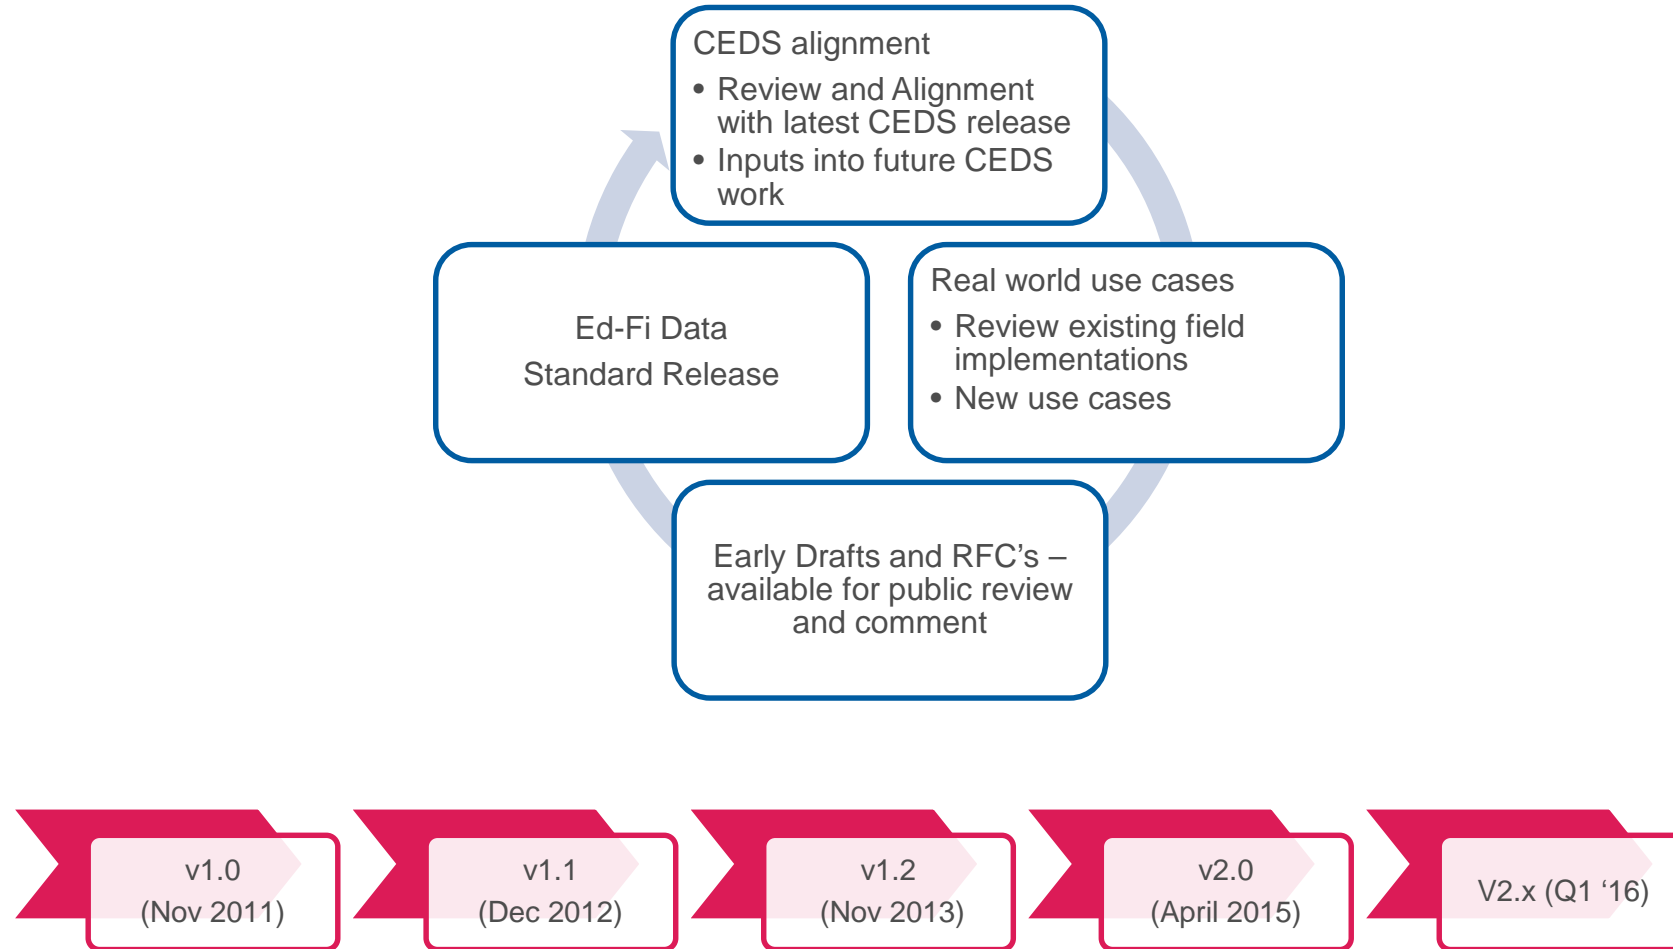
CEDS alignment

- Review and Alignment with latest CEDS release
- Inputs into future CEDS work

Ed-Fi Data Standard Release

Real world use cases

- Review existing field implementations
- New use cases

Early Drafts and RFC's – available for public review and comment

v1.0 (Nov 2011)

v1.1 (Dec 2012)

v1.2 (Nov 2013)

v2.0 (April 2015)

V2.x (Q1 '16)